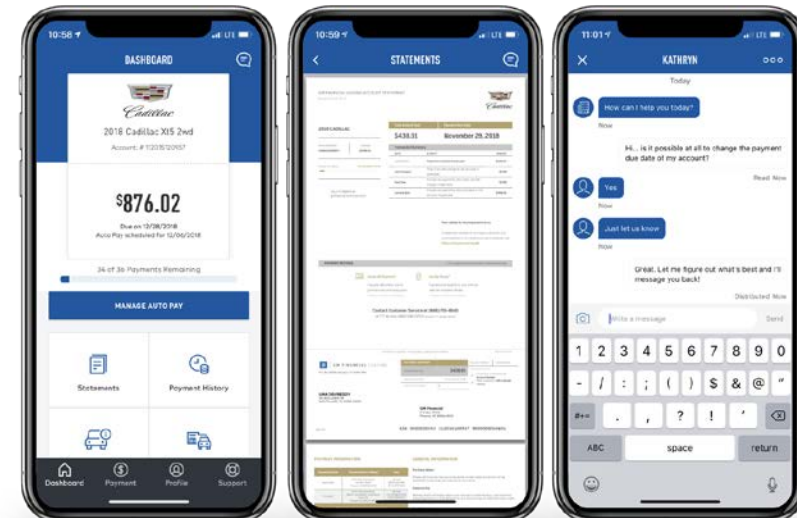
10:58

DASHBOARD

Cadillac

2018 Cadillac XT5 2wd

Account: # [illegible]

$876.02

Due on 12/08/2018
Auto Pay scheduled for 12/06/2018

34 of 36 Payments Remaining

MANAGE AUTO PAY

Statements

Payment History

Dashboard

Payment

Profile

Support

10:59

STATEMENTS

Cadillac

$438.31

November 29, 2018

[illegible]

11:01

KATHRYN

Today

How can I help you today?

Now

Hi... is it possible at all to change the payment due date of my account?

Read Now

Yes

Now

Just let us know

Now

Great. Let me figure out what's best and I'll message you back!

Distributed Now

Write a message

Send

1 2 3 4 5 6 7 8 9 0

- / : ; ( ) $ & @ "

#+= . , ? ! '

ABC space return